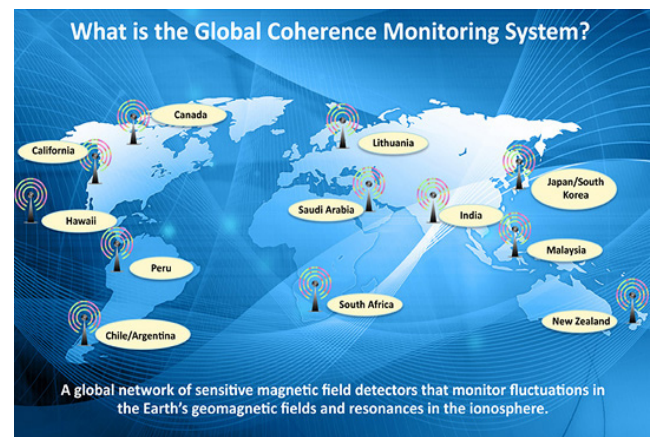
What is the Global Coherence Monitoring System?

Canada

California

Lithuania

Japan/South Korea

Saudi Arabia

India

Hawaii

Malaysia

Peru

South Africa

Chile/Argentina

New Zealand

A global network of sensitive magnetic field detectors that monitor fluctuations in the Earth's geomagnetic fields and resonances in the ionosphere.